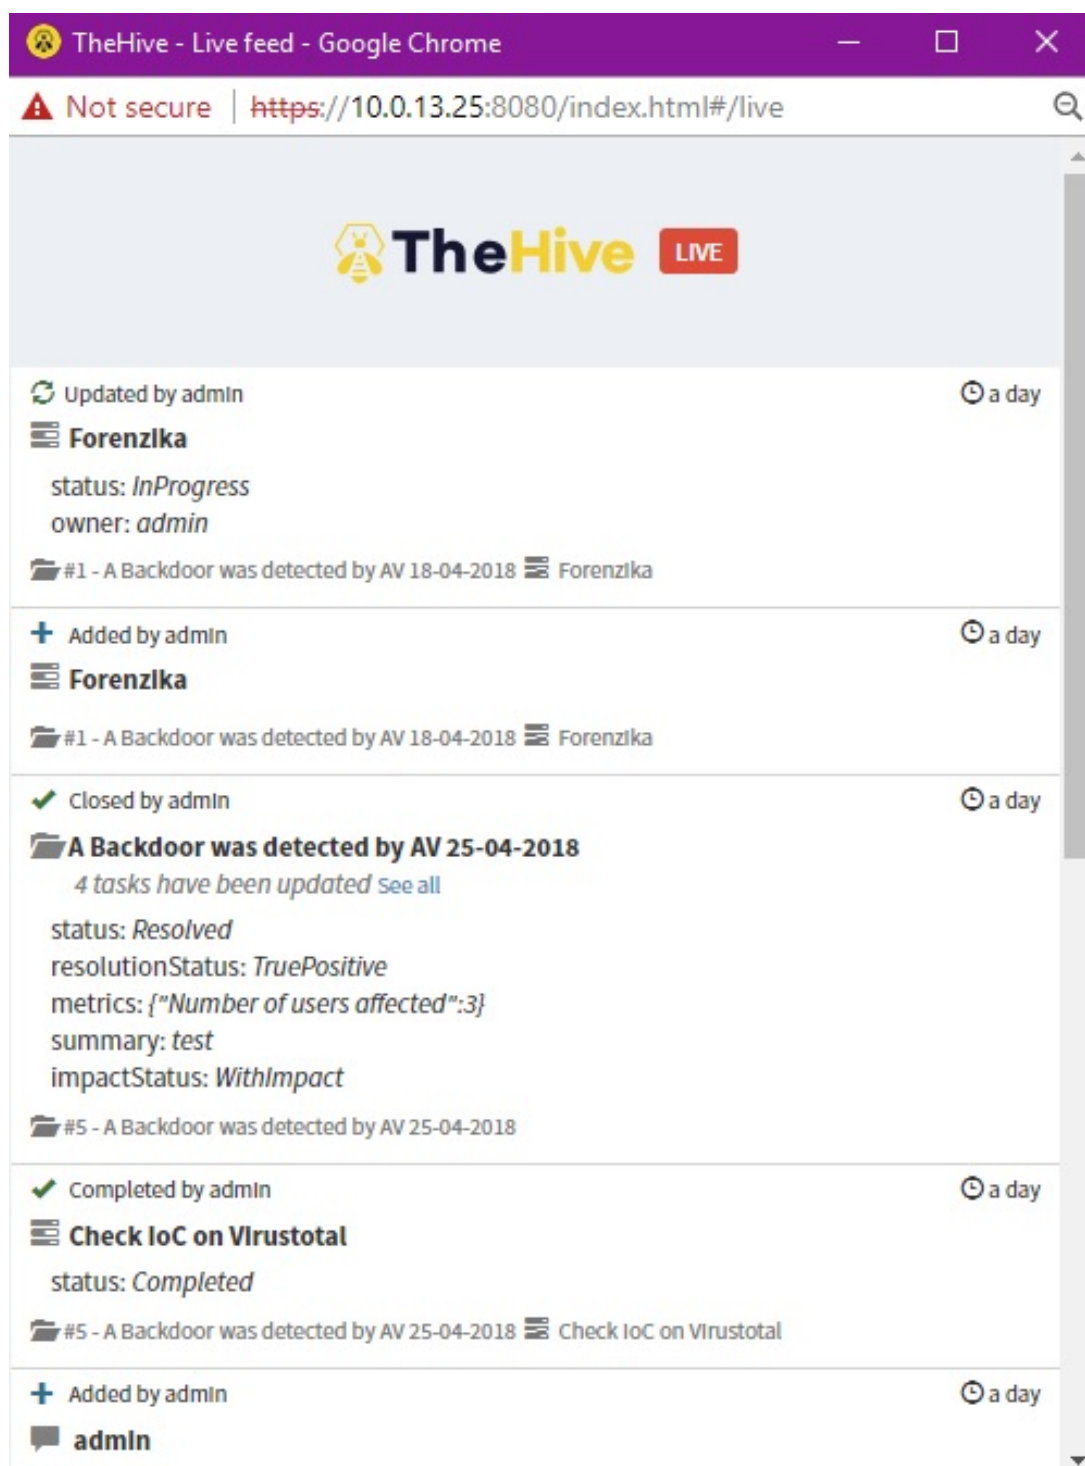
TheHive - Live feed - Google Chrome

Not secure https://10.0.13.25:8080/index.html#/live

TheHive LIVE

Updated by admin
a day
Forenzika
status: InProgress
owner: admin
#1 - A Backdoor was detected by AV 18-04-2018 Forenzika

Added by admin
a day
Forenzika
#1 - A Backdoor was detected by AV 18-04-2018 Forenzika

Closed by admin
a day
A Backdoor was detected by AV 25-04-2018
4 tasks have been updated See all
status: Resolved
resolutionStatus: TruePositive
metrics: {"Number of users affected":3}
summary: test
impactStatus: WithImpact
#5 - A Backdoor was detected by AV 25-04-2018

Completed by admin
a day
Check IoC on Virustotal
status: Completed
#5 - A Backdoor was detected by AV 25-04-2018 Check IoC on Virustotal

Added by admin
a day
admin